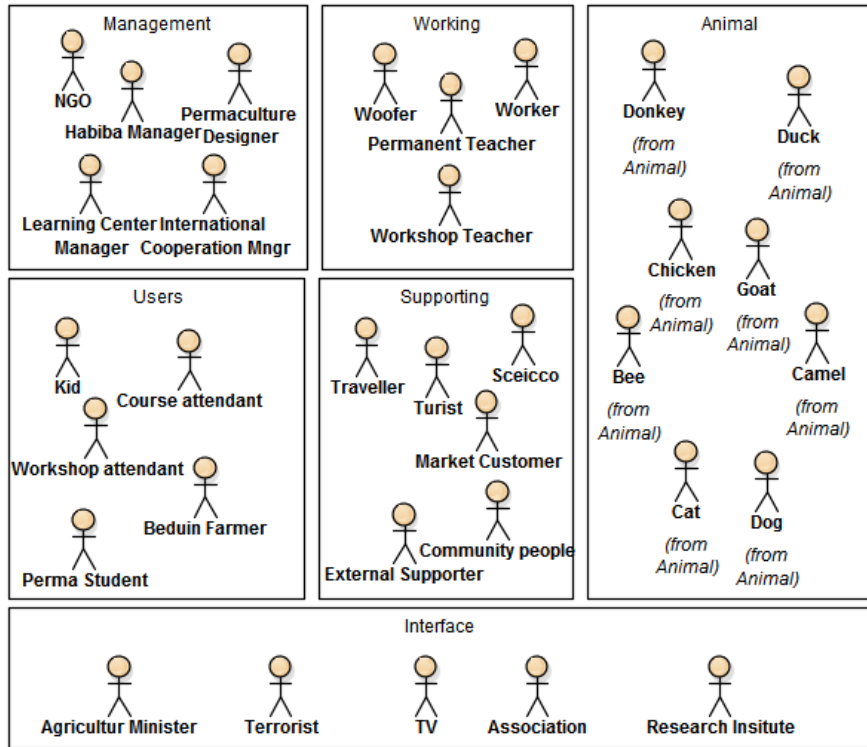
Management

NGO

Habiba Manager

Permaculture Designer

Learning Center Manager

International Cooperation Mngr

Working

Woofer

Permanent Teacher

Worker

Workshop Teacher

Animal

Donkey
(from Animal)

Duck
(from Animal)

Chicken
(from Animal)

Goat
(from Animal)

Bee
(from Animal)

Camel
(from Animal)

Cat
(from Animal)

Dog
(from Animal)

Users

Kid

Course attendant

Workshop attendant

Beduin Farmer

Perma Student

Supporting

Traveller

Turist

Sceicco

Market Customer

External Supporter

Community people

Interface

Agricultur Minister

Terrorist

TV

Association

Research Insitute